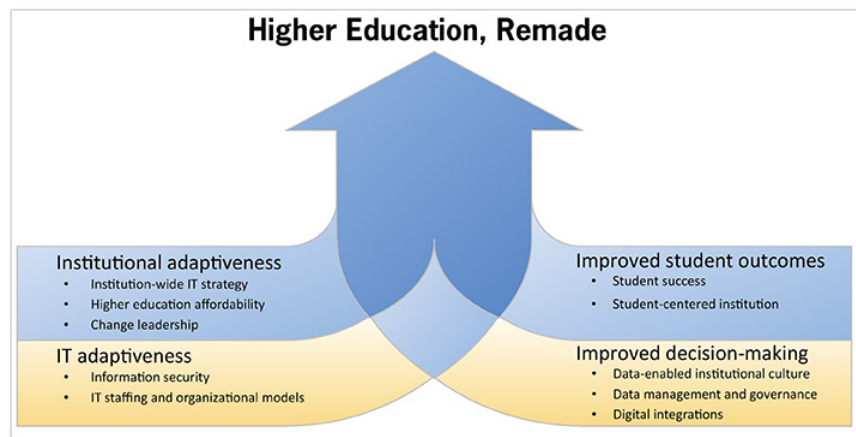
Higher Education, Remade

Institutional adaptiveness
- Institution-wide IT strategy
- Higher education affordability
- Change leadership

IT adaptiveness
- Information security
- IT staffing and organizational models

Improved student outcomes
- Student success
- Student-centered institution

Improved decision-making
- Data-enabled institutional culture
- Data management and governance
- Digital integrations